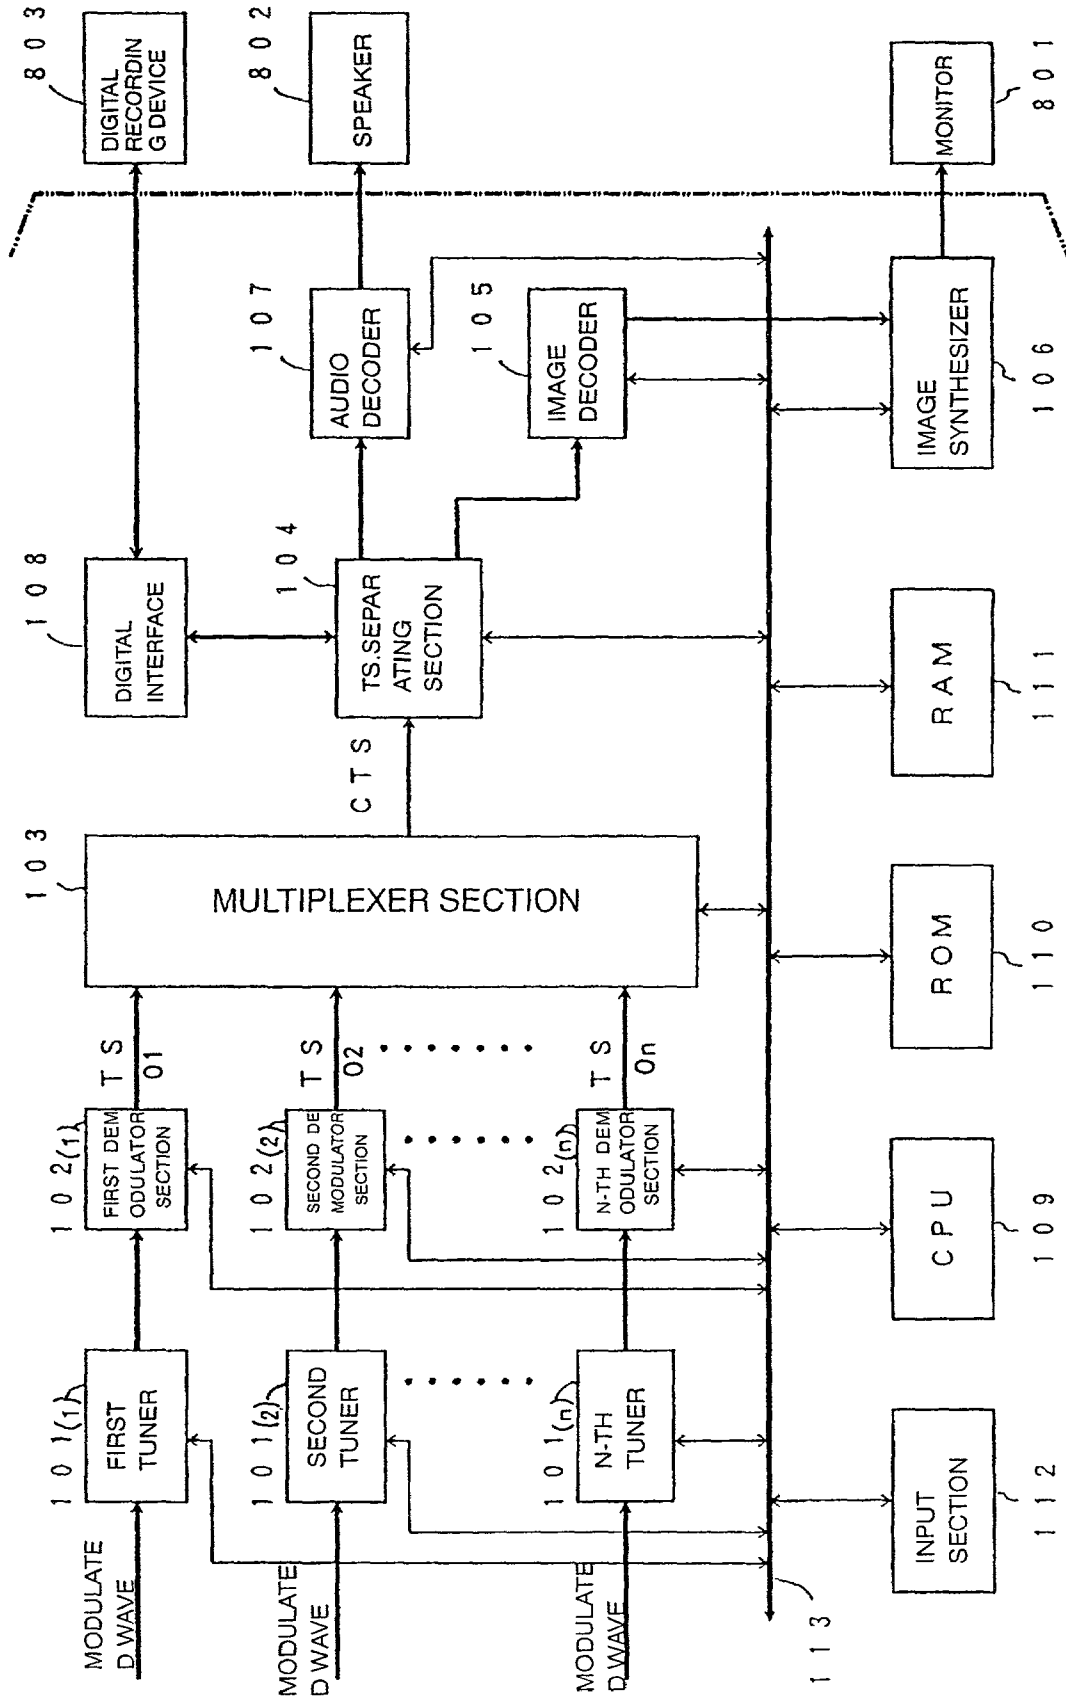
803
DIGITAL RECORDING DEVICE

802
SPEAKER

801
MONITOR

108
DIGITAL INTERFACE

104
TS.SEPARATING SECTION

107
AUDIO DECODER

105
IMAGE DECODER

106
IMAGE SYNTHESIZER

CTS

103
MULTIPLEXER SECTION

111
RAM

110
ROM

109
CPU

112
INPUT SECTION

113

TS 01
TS 02
TS 0n

102(1)
FIRST DEMODULATOR SECTION

102(2)
SECOND DEMODULATOR SECTION

102(n)
N-TH DEMODULATOR SECTION

101(1)
FIRST TUNER

101(2)
SECOND TUNER

101(n)
N-TH TUNER

MODULATED WAVE
MODULATED WAVE
MODULATED WAVE